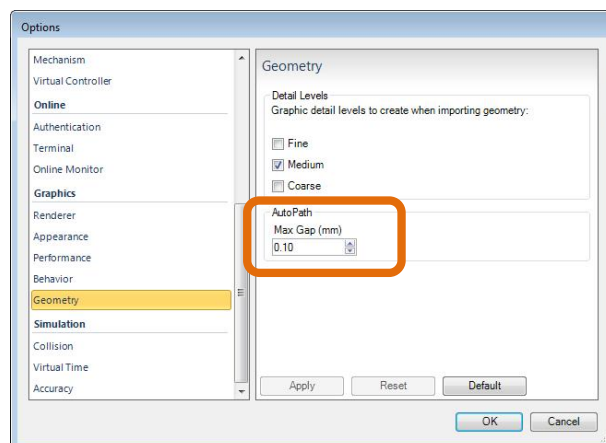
Options

Mechanism
Virtual Controller
Online
Authentication
Terminal
Online Monitor
Graphics
Renderer
Appearance
Performance
Behavior
Geometry
Simulation
Collision
Virtual Time
Accuracy

Geometry

Detail Levels
Graphic detail levels to create when importing geometry:

Fine
Medium
Coarse

AutoPath
Max Gap (mm)
0.10

Apply
Reset
Default

OK
Cancel